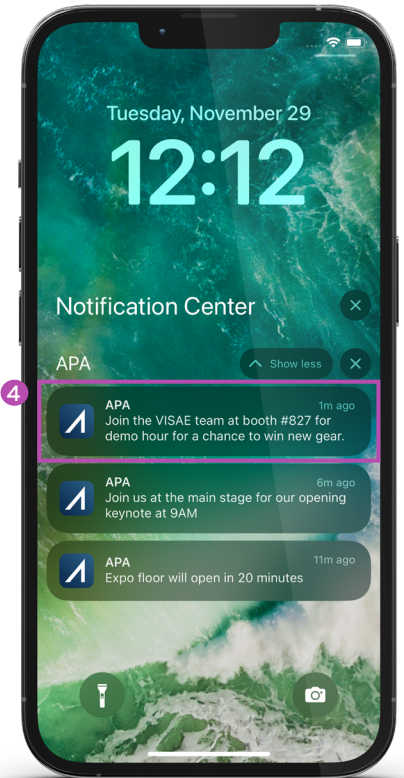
Tuesday, November 29

12:12

Notification Center

APA

Show less

4

APA
1m ago
Join the VISAE team at booth #827 for demo hour for a chance to win new gear.

APA
6m ago
Join us at the main stage for our opening keynote at 9AM

APA
11m ago
Expo floor will open in 20 minutes